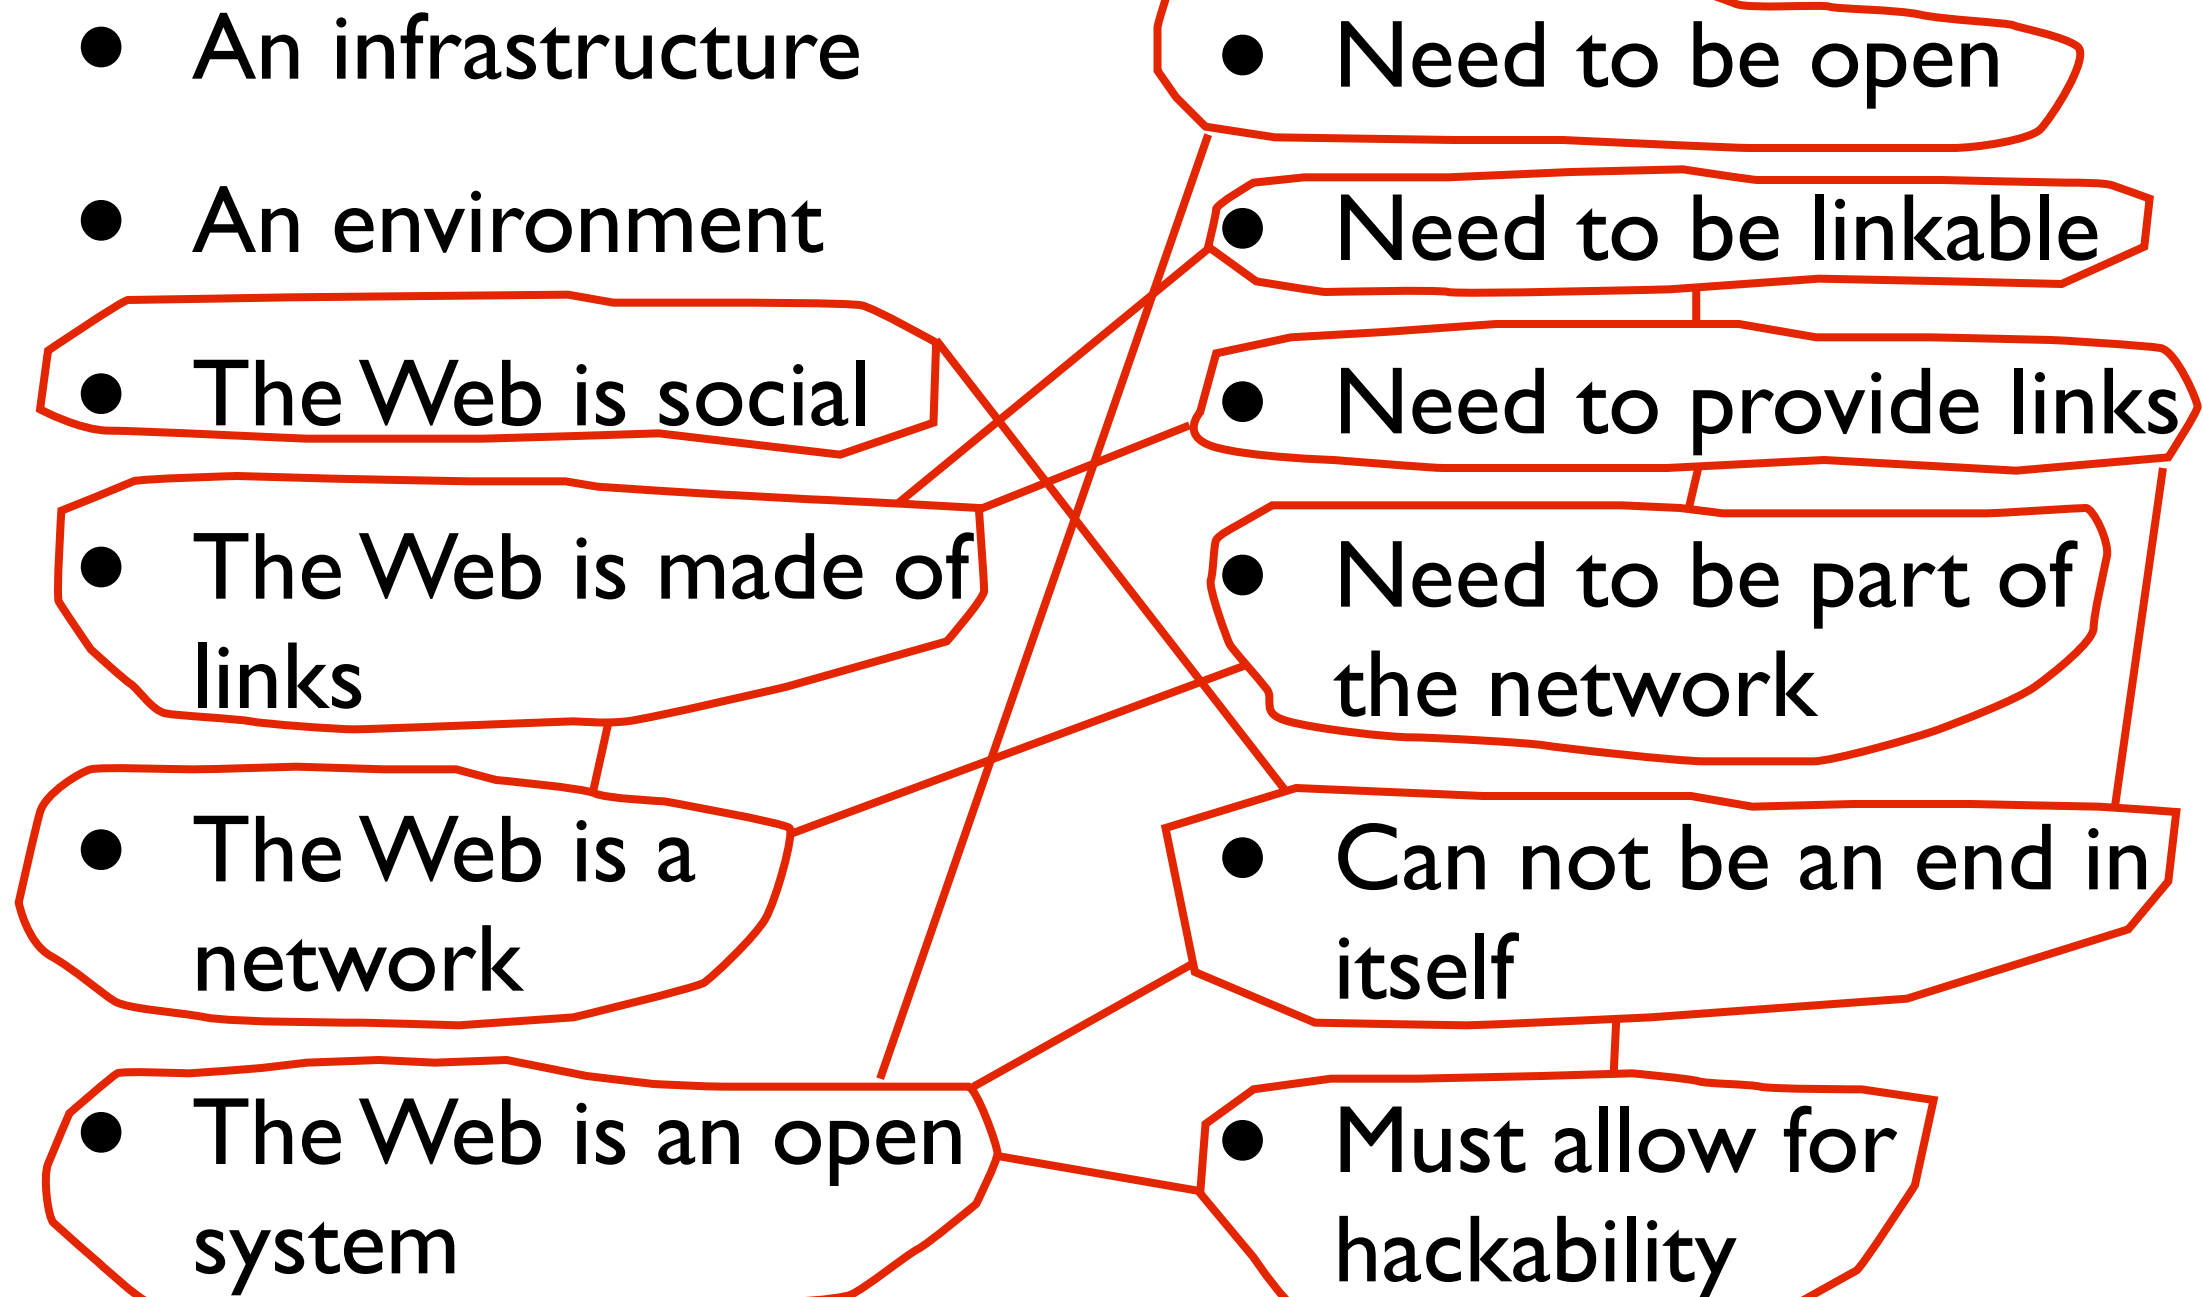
- An infrastructure
- An environment
- The Web is social
- The Web is made of links
- The Web is a network
- The Web is an open system

- Need to be open
- Need to be linkable
- Need to provide links
- Need to be part of the network
- Can not be an end in itself
- Must allow for hackability